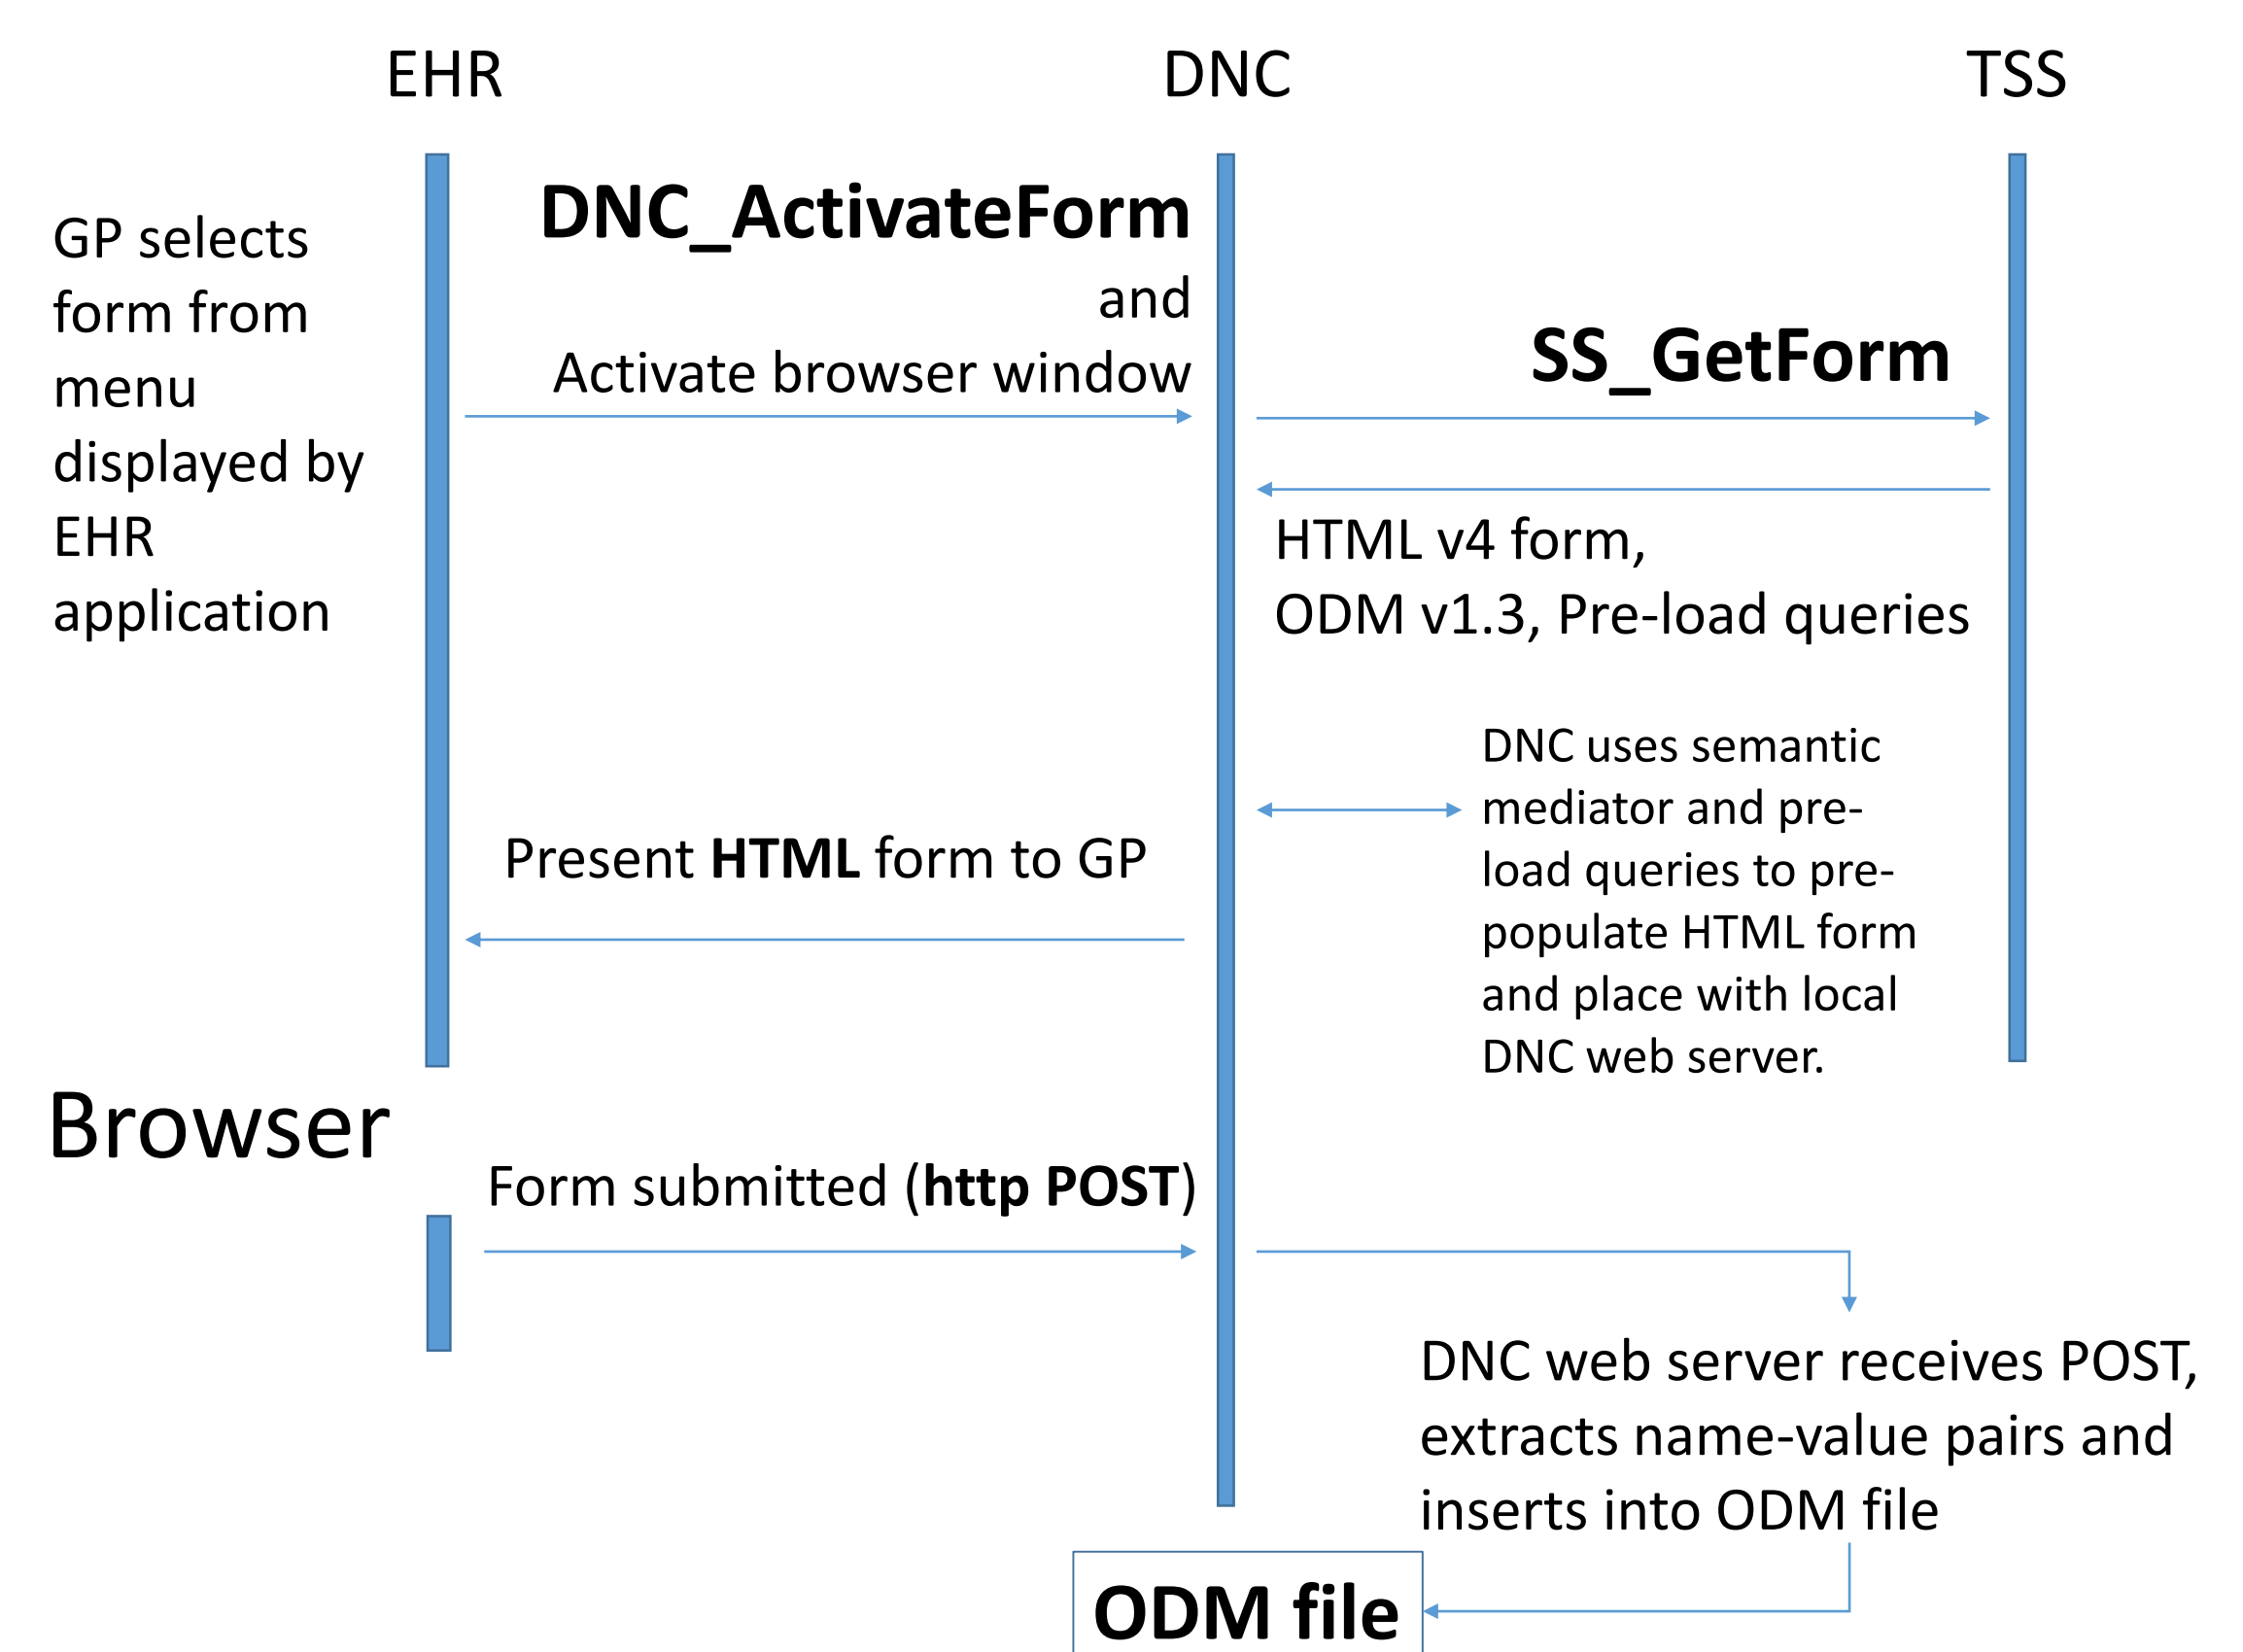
EHR

DNC

TSS

GP selects form from menu displayed by EHR application

**DNC_ActivateForm** and Activate browser window

**SS_GetForm**

HTML v4 form, ODM v1.3, Pre-load queries

DNC uses semantic mediator and pre-load queries to pre-populate HTML form and place with local DNC web server.

Present **HTML** form to GP

Browser

Form submitted (**http POST**)

DNC web server receives POST, extracts name-value pairs and inserts into ODM file

**ODM file**